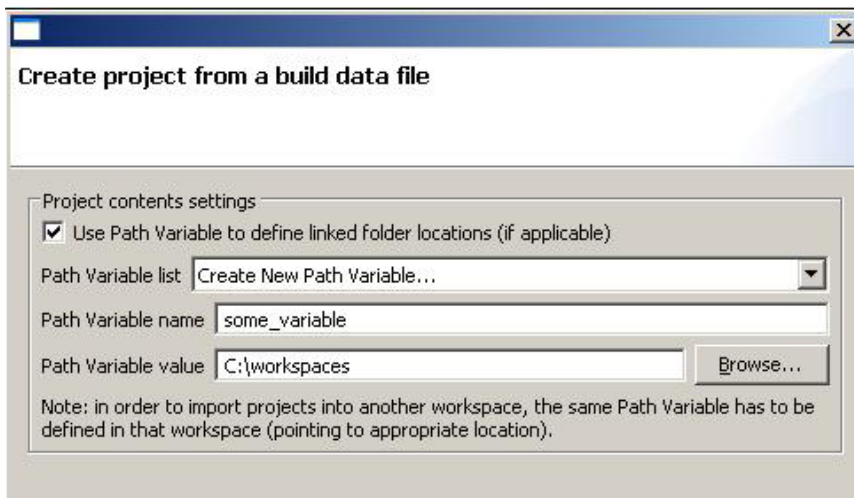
Create project from a build data file

Project contents settings

Use Path Variable to define linked folder locations (if applicable)

Path Variable list Create New Path Variable...

Path Variable name some_variable

Path Variable value C:\workspaces

Browse...

Note: in order to import projects into another workspace, the same Path Variable has to be defined in that workspace (pointing to appropriate location).